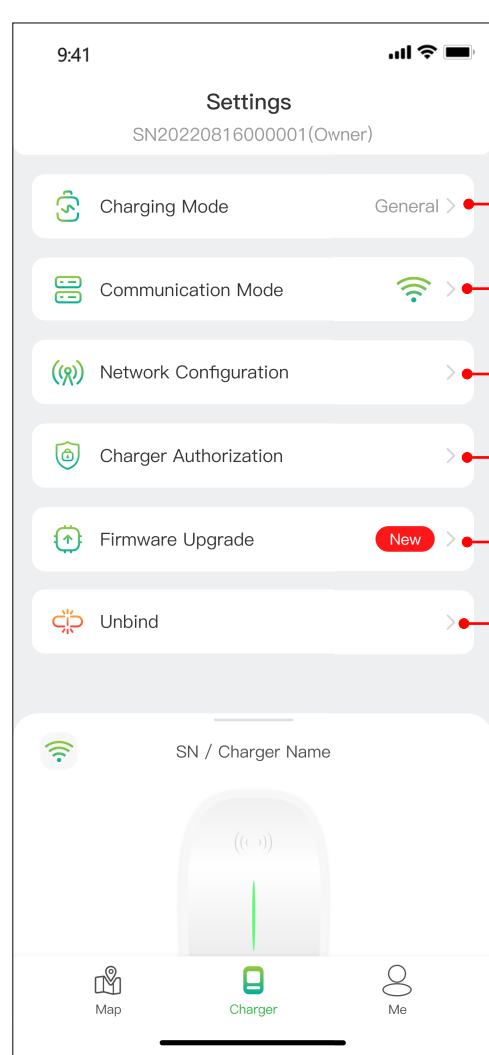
9:41

Settings
SN20220816000001(Owner)

Charging Mode General >

Communication Mode >

Network Configuration >

Charger Authorization >

Firmware Upgrade New >

Unbind >

SN / Charger Name

Map
Charger
Me